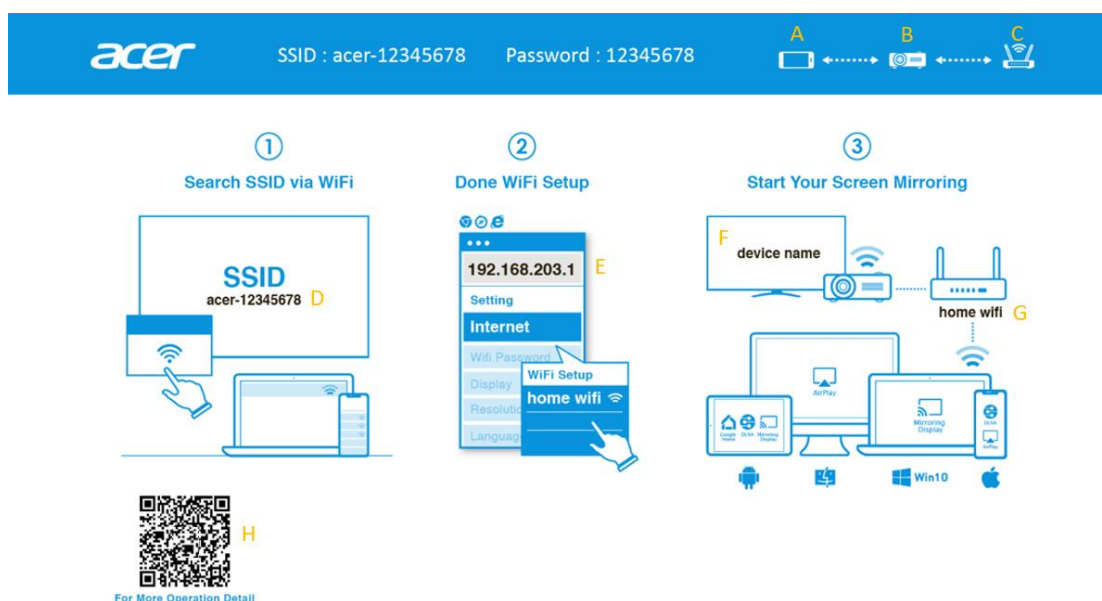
acer SSID : acer-12345678 Password : 12345678

A B C

① Search SSID via WiFi

SSID
acer-12345678 D

② Done WiFi Setup

192.168.203.1 E

Setting

Internet

Wifi Password

Display

Resolution

Language

WiFi Setup

home wifi

③ Start Your Screen Mirroring

F device name

home wifi G

AirPlay

Google Home DLNA Mirroring Display

Mirroring Display

DLNA

AirPlay

Win10

H

For More Operation Detail